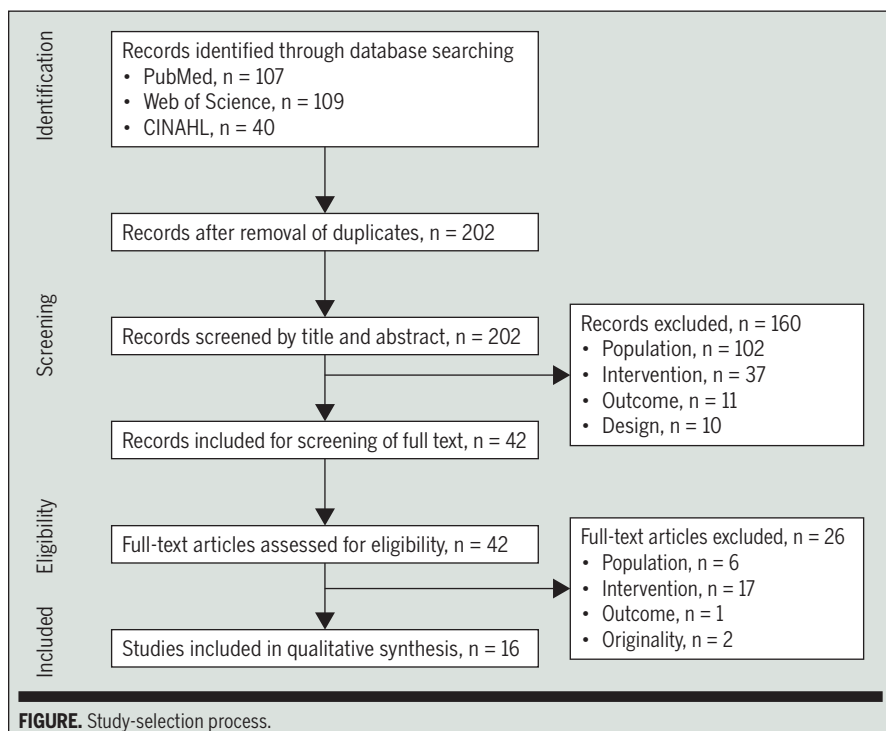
Identification

Records identified through database searching
• PubMed, n = 107
• Web of Science, n = 109
• CINAHL, n = 40

Records after removal of duplicates, n = 202

Screening

Records screened by title and abstract, n = 202

Records excluded, n = 160
• Population, n = 102
• Intervention, n = 37
• Outcome, n = 11
• Design, n = 10

Records included for screening of full text, n = 42

Eligibility

Full-text articles assessed for eligibility, n = 42

Full-text articles excluded, n = 26
• Population, n = 6
• Intervention, n = 17
• Outcome, n = 1
• Originality, n = 2

Included

Studies included in qualitative synthesis, n = 16

FIGURE. Study-selection process.